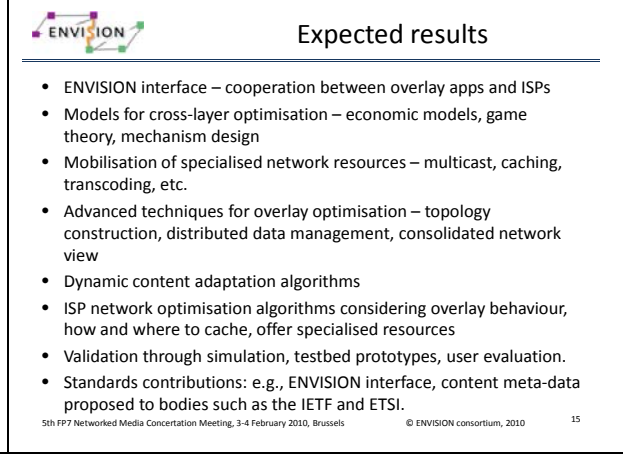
ENVISION

Expected results

- ENVISION interface – cooperation between overlay apps and ISPs
- Models for cross-layer optimisation – economic models, game theory, mechanism design
- Mobilisation of specialised network resources – multicast, caching, transcoding, etc.
- Advanced techniques for overlay optimisation – topology construction, distributed data management, consolidated network view
- Dynamic content adaptation algorithms
- ISP network optimisation algorithms considering overlay behaviour, how and where to cache, offer specialised resources
- Validation through simulation, testbed prototypes, user evaluation.
- Standards contributions: e.g., ENVISION interface, content meta-data proposed to bodies such as the IETF and ETSI.

5th FP7 Networked Media Concertation Meeting, 3-4 February 2010, Brussels © ENVISION consortium, 2010 15